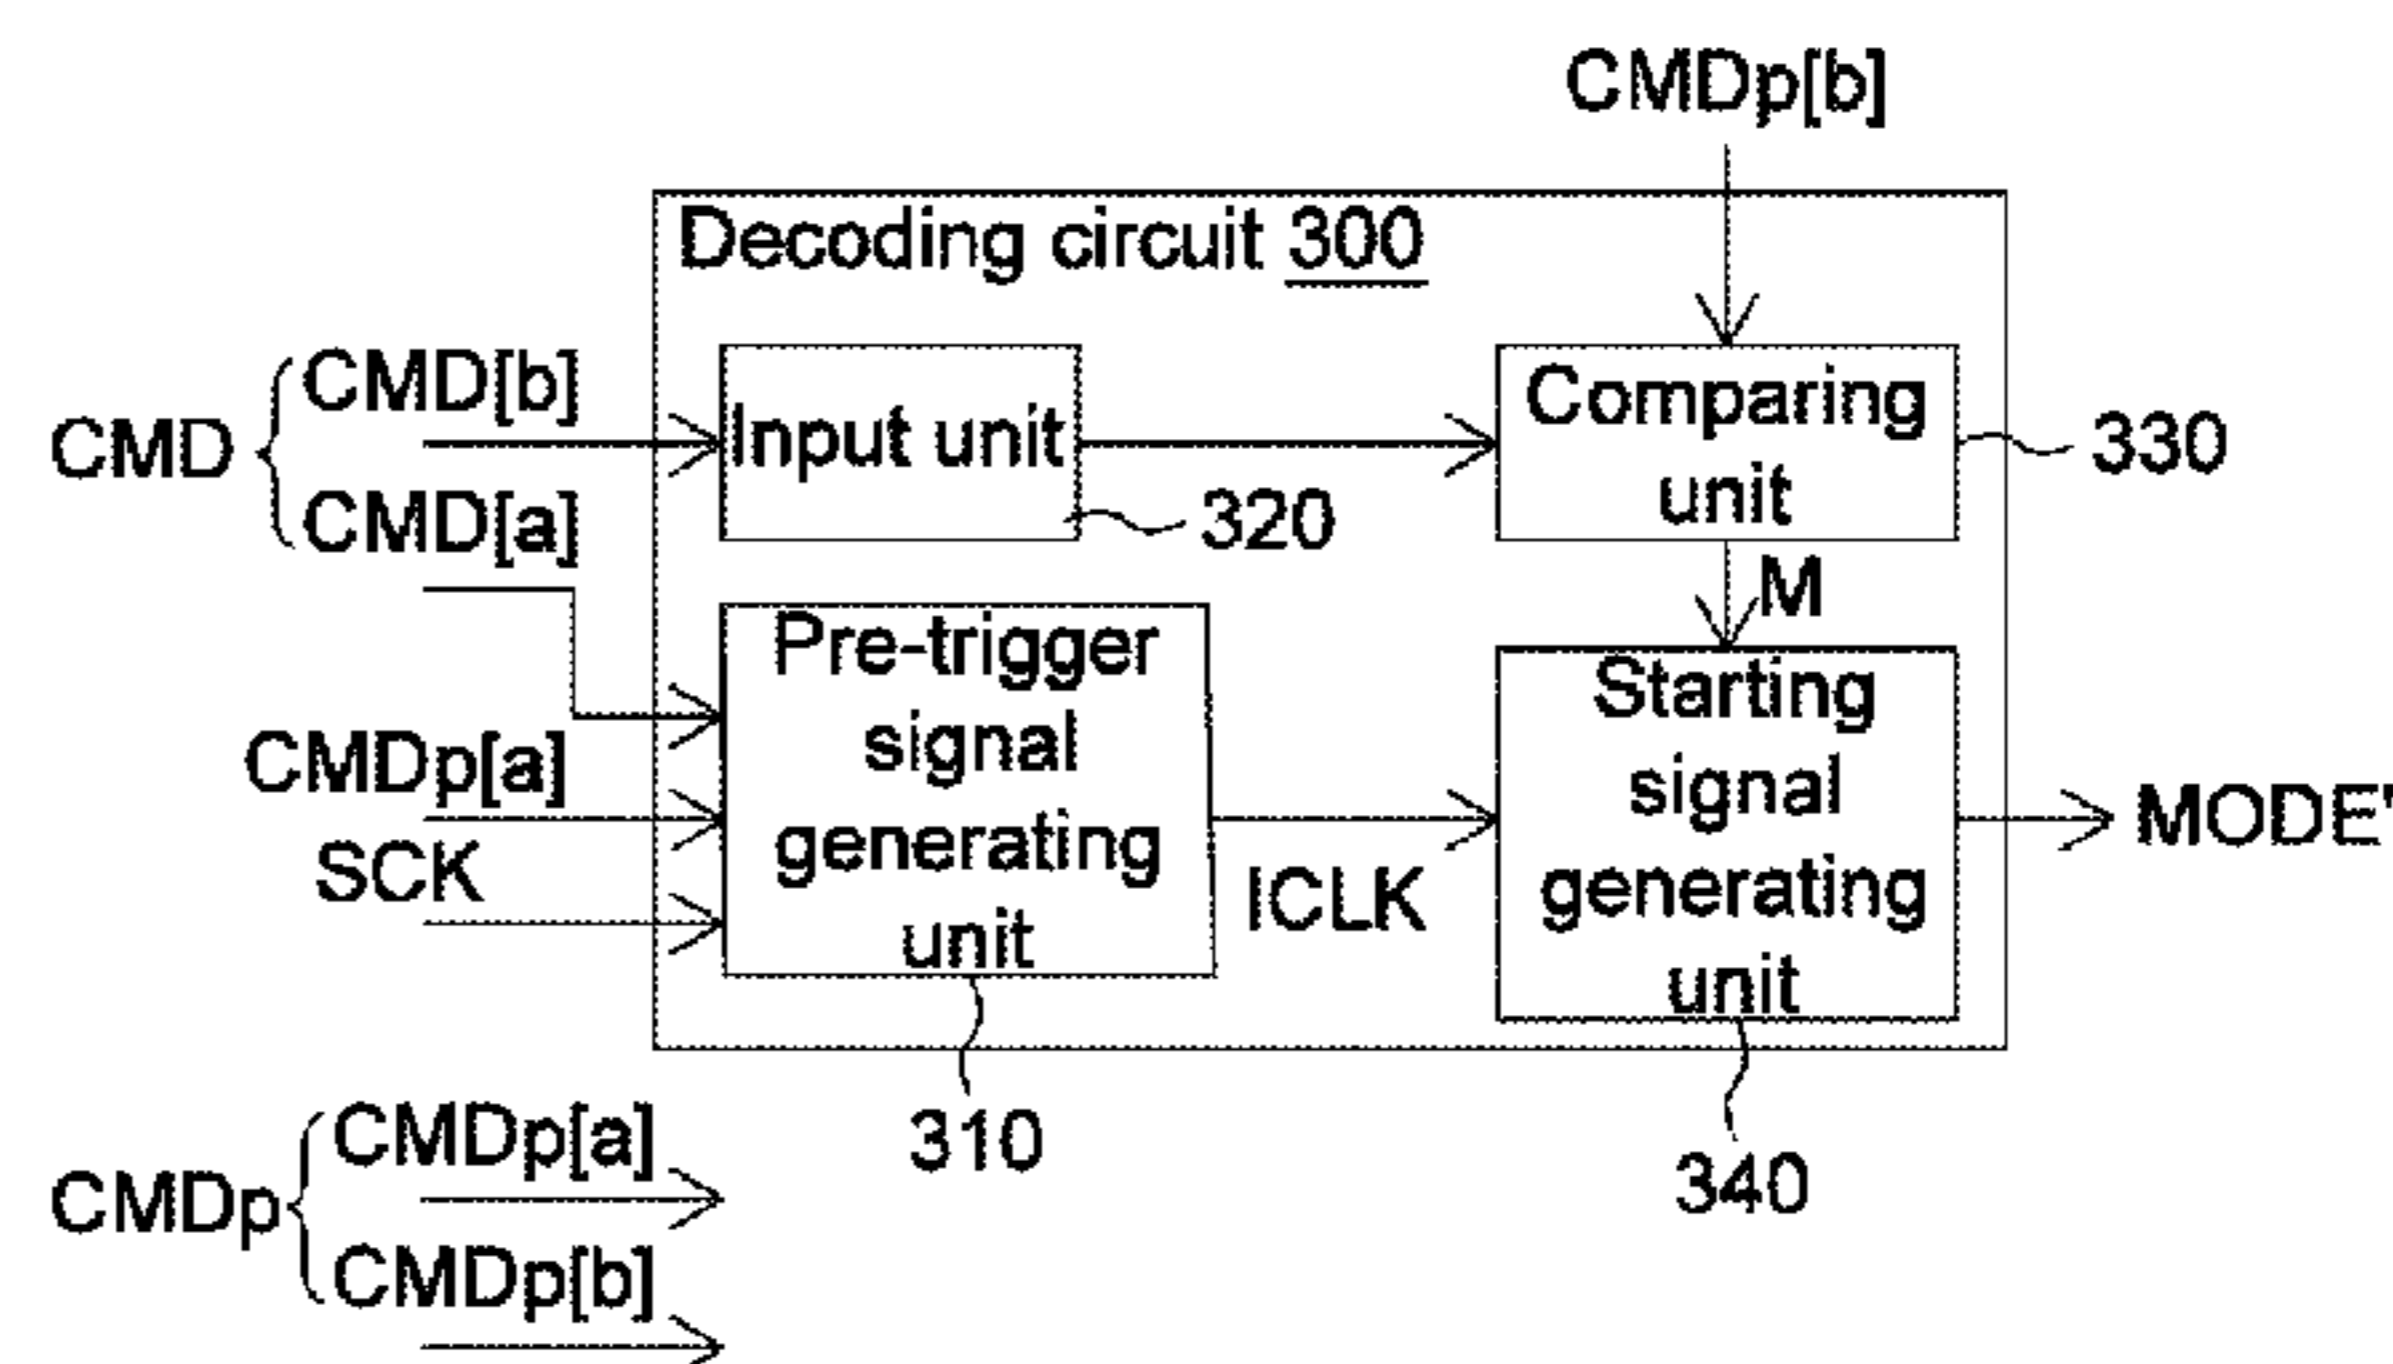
CMDp[b]

Decoding circuit 300

CMD CMD[b] CMD[a]

Input unit

320

Comparing unit

330

M

Pre-trigger signal generating unit

CMDp[a]

SCK

ICLK

Starting signal generating unit

MODE'

310

340

CMDp CMDp[a] CMDp[b]